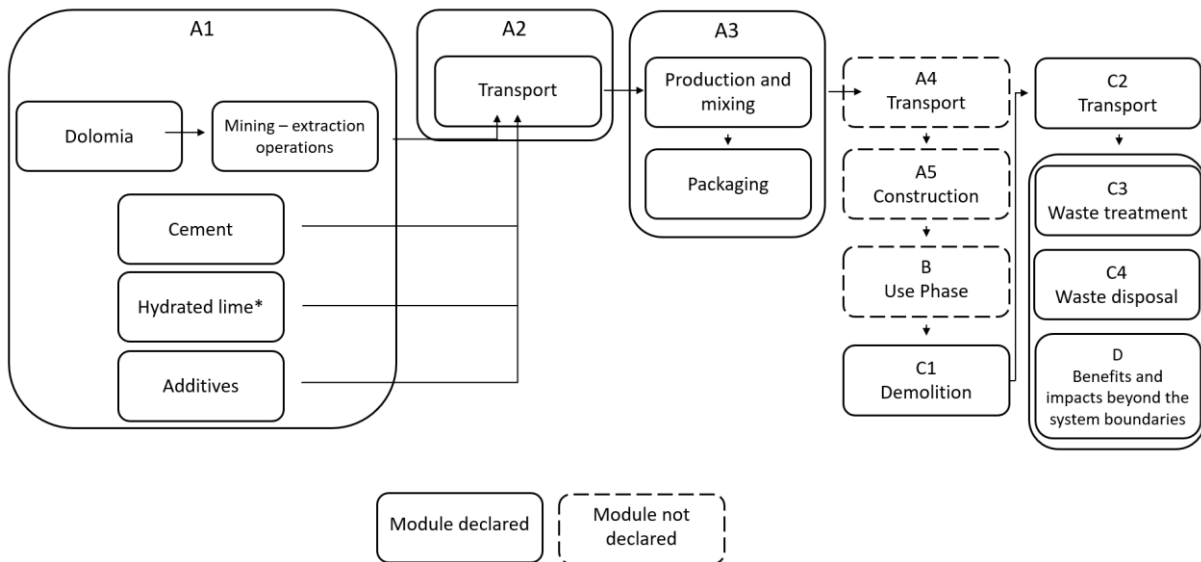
A1

Dolomia

Mining – extraction operations

Cement

Hydrated lime*

Additives

A2

Transport

A3

Production and mixing

Packaging

A4
Transport

A5
Construction

B
Use Phase

C1
Demolition

C2
Transport

C3
Waste treatment

C4
Waste disposal

D
Benefits and impacts beyond the system boundaries

Module declared

Module not declared